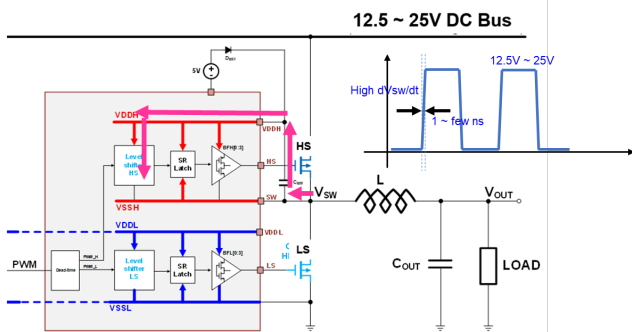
12.5 ~ 25V DC Bus

5V

$D_{BST}$

VDDH

VDDH

Level shifter HS

SR Latch

BFH[0:3]

HS

HS

$C_{BST}$

SW

$V_{SW}$

VSSH

VDDL

VDDL

PWM

Dead-time

PWM_H

PWM_L

Level shifter LS

SR Latch

BFL[0:3]

LS

LS

VSSL

High dVsw/dt

1 ~ few ns

12.5V ~ 25V

L

$V_{OUT}$

$C_{OUT}$

LOAD